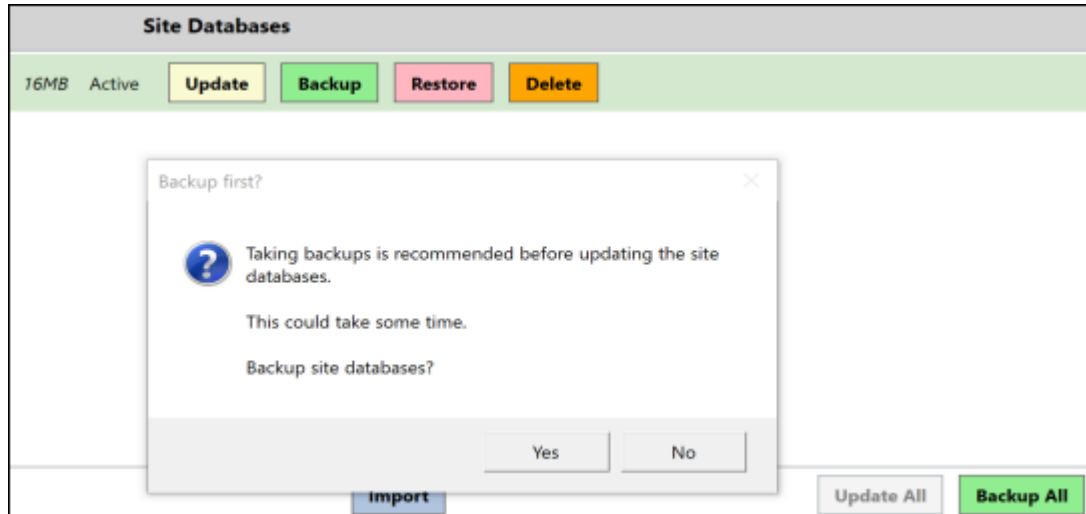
Site Databases

16MB Active Update Backup Restore Delete

Backup first?

Taking backups is recommended before updating the site databases.

This could take some time.

Backup site databases?

Yes No

Import Update All Backup All